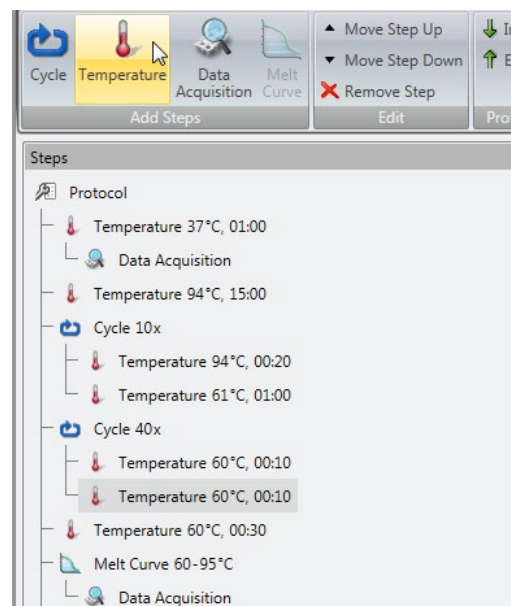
Cycle Temperature Data Acquisition Melt Curve
Add Steps

Move Step Up
Move Step Down
Remove Step
Edit

I
E
Pro

Steps

Protocol
Temperature 37°C, 01:00
Data Acquisition
Temperature 94°C, 15:00
Cycle 10x
Temperature 94°C, 00:20
Temperature 61°C, 01:00
Cycle 40x
Temperature 60°C, 00:10
Temperature 60°C, 00:10
Temperature 60°C, 00:30
Melt Curve 60-95°C
Data Acquisition